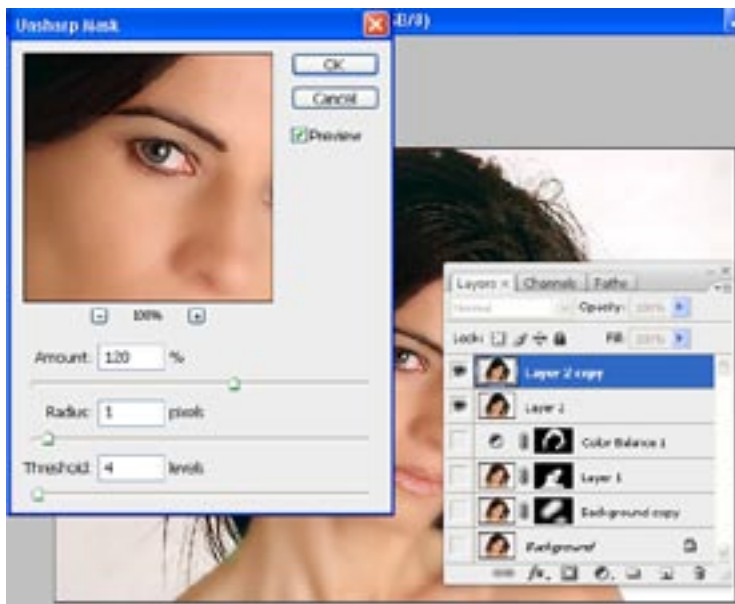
Unsharp Mask

B/8)

OK

Cancel

Preview

100%

Amount: 120 %

Radius: 1 pixels

Threshold: 4 levels

Layers × Channels Paths

Normal Opacity: 100%

Lock: Fill: 100%

Layer 2 copy

Layer 2

Color Balance 1

Layer 1

Background copy

Background